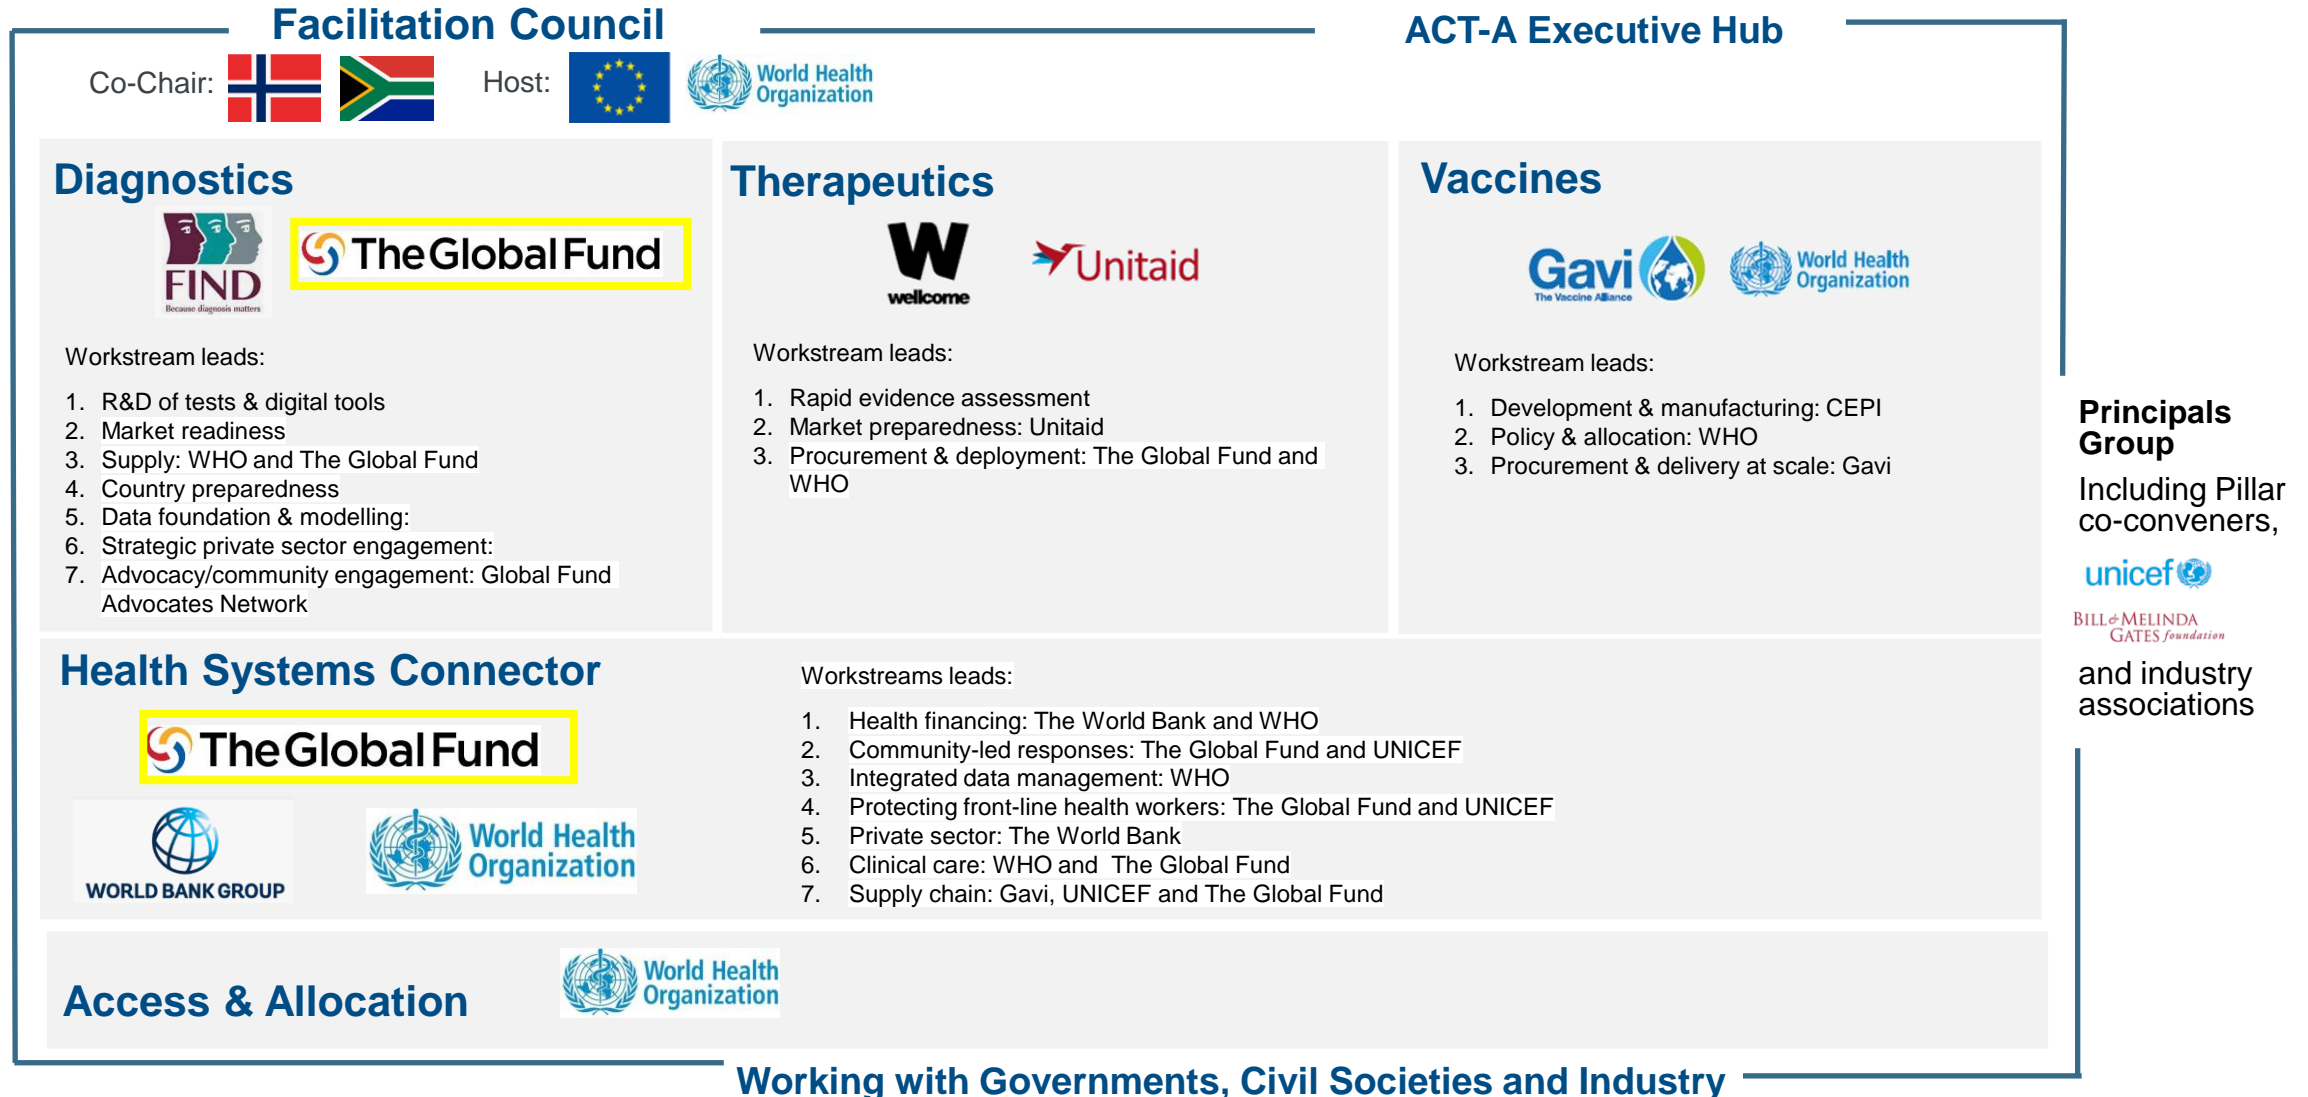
Facilitation Council

Co-Chair:

Host:

World Health Organization

ACT-A Executive Hub

Diagnostics

FIND
Because diagnosis matters

The Global Fund

Workstream leads:

1. R&D of tests & digital tools
2. Market readiness
3. Supply: WHO and The Global Fund
4. Country preparedness
5. Data foundation & modelling:
6. Strategic private sector engagement:
7. Advocacy/community engagement: Global Fund Advocates Network

Therapeutics

wellcome

Unitaid

Workstream leads:

1. Rapid evidence assessment
2. Market preparedness: Unitaid
3. Procurement & deployment: The Global Fund and WHO

Vaccines

Gavi
The Vaccine Alliance

World Health Organization

Workstream leads:

1. Development & manufacturing: CEPI
2. Policy & allocation: WHO
3. Procurement & delivery at scale: Gavi

Principals Group

Including Pillar co-conveners,

unicef

BILL & MELINDA GATES foundation

and industry associations

Health Systems Connector

The Global Fund

WORLD BANK GROUP

World Health Organization

Workstreams leads:

1. Health financing: The World Bank and WHO
2. Community-led responses: The Global Fund and UNICEF
3. Integrated data management: WHO
4. Protecting front-line health workers: The Global Fund and UNICEF
5. Private sector: The World Bank
6. Clinical care: WHO and The Global Fund
7. Supply chain: Gavi, UNICEF and The Global Fund

Access & Allocation

World Health Organization

Working with Governments, Civil Societies and Industry